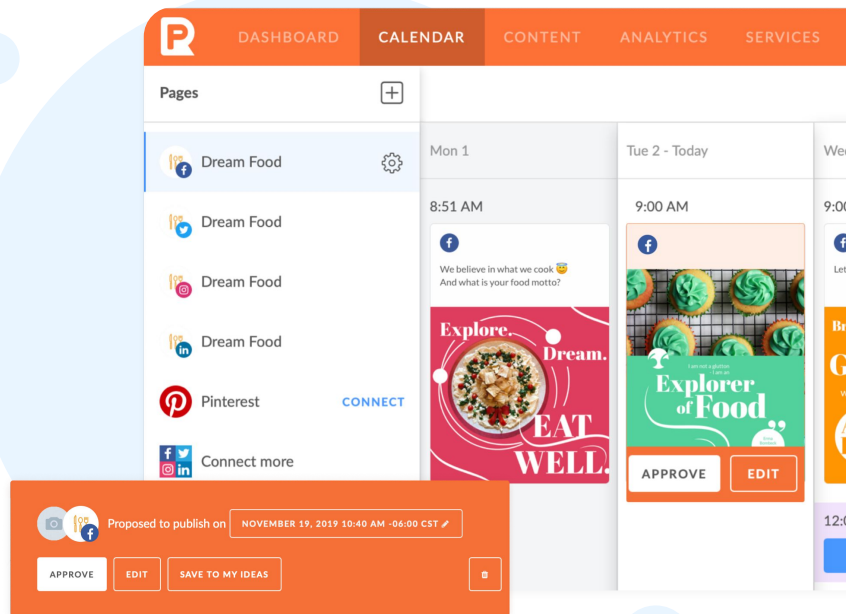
DASHBOARD CALENDAR CONTENT ANALYTICS SERVICES

Pages

Dream Food

Dream Food

Dream Food

Dream Food

Pinterest CONNECT

Connect more

Mon 1

8:51 AM

We believe in what we cook 😇
And what is your food motto?

Explore. Dream. EAT WELL.

Tue 2 - Today

9:00 AM

I am not a glutton I am an Explorer of Food

APPROVE EDIT

Wed

9:00

Let

12:0

Proposed to publish on NOVEMBER 19, 2019 10:40 AM -06:00 CST

APPROVE EDIT SAVE TO MY IDEAS